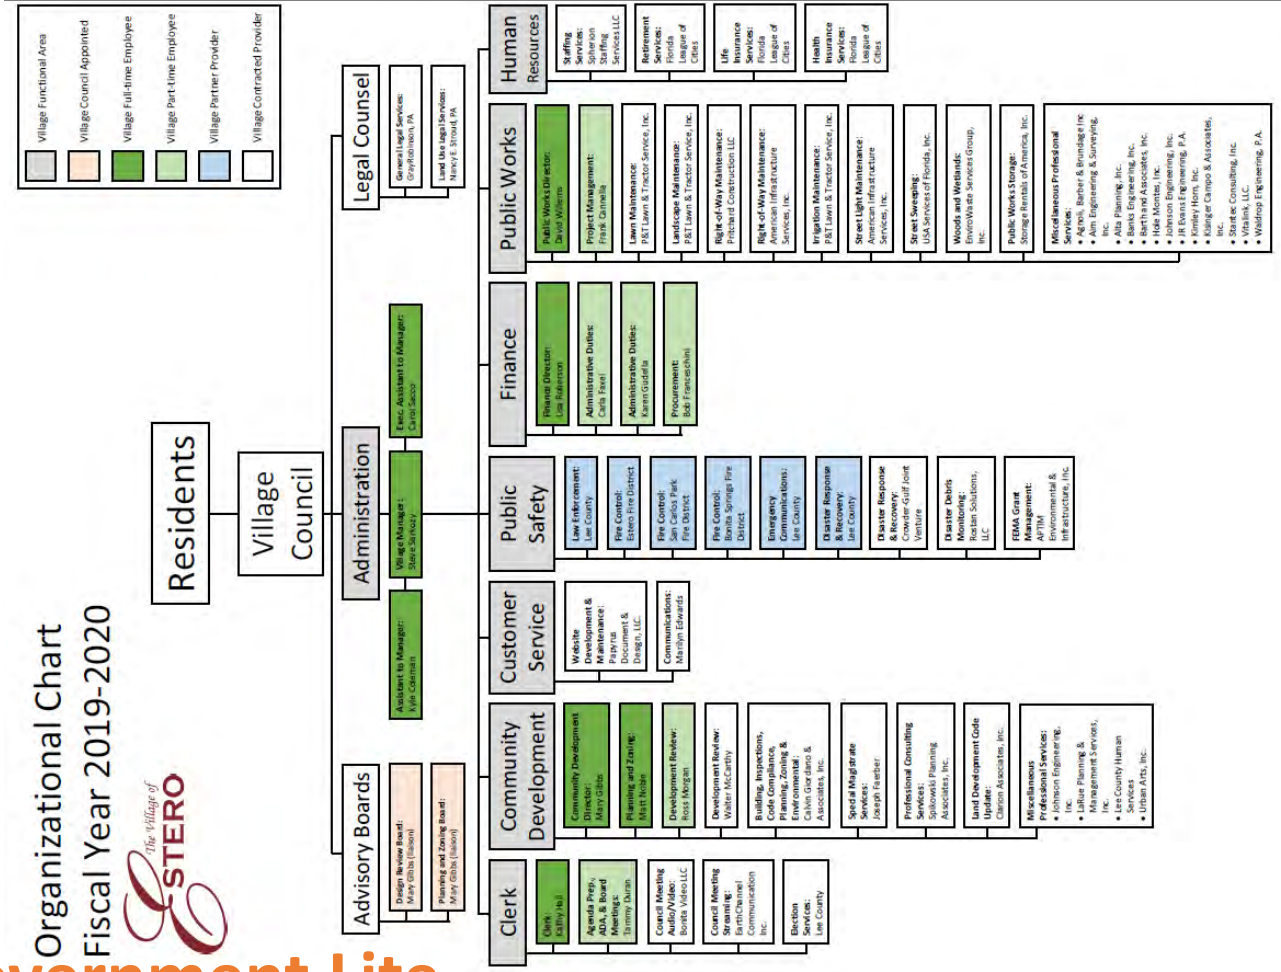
Organizational Chart
Fiscal Year 2019-2020

The Village of ESTERO

Village Functional Area
Village Council Appointed
Village Full-time Employee
Village Part-time Employee
Village Partner Provider
Village Contracted Provider

Residents

Village Council

Advisory Boards

Design Review Board: Mary Gibbs (liaison)

Planning and Zoning Board: Mary Gibbs (liaison)

Administration

Assistant to Manager: Kyle Coleman

Village Manager: Steve Sarkozy

Exec. Assistant to Manager: Carol Sacco

Legal Counsel

General Legal Services: GrayRobinson, PA

Land Use Legal Services: Nancy E. Stroud, PA

Clerk

Clerk: Kathy Hall

Agenda Prep, ADA, & Board Meetings: Tammy Duran

Council Meeting Audio/Video: Bonita Video LLC

Council Meeting Streaming: EarthChannel Communication Inc.

Election Services: Lee County

Community Development

Community Development Director: Mary Gibbs

Planning and Zoning: Matt Noble

Development Review: Ross Morgan

Development Review: Walter McCarthy

Building, Inspections, Code Compliance, Zoning, Planning & Environmental: Calvin Giordano & Associates, Inc.

Special Magistrate Services: Joseph Fearber

Professional Consulting Services: Spikowski Planning Associates, Inc.

Land Development Code Update: Clarion Associates, Inc.

Miscellaneous Professional Services:
• Johnson Engineering, Inc.
• LaRue Planning & Management Services, Inc.
• Lee County Human Services
• Urban Arts, Inc.

Customer Service

Website Development & Maintenance: Papyrus Document & Design, LLC.

Communications: Marilyn Edwards

Public Safety

Law Enforcement: Lee County

Fire Control: Estero Fire District

Fire Control: San Carlos Park Fire District

Fire Control: Bonita Springs Fire District

Emergency Communications: Lee County

Disaster Response & Recovery: Lee County

Disaster Response & Recovery: Crowder-Gulf Joint Venture

Disaster Debris Monitoring: Rostan Solutions, LLC

FEMA Grant Management: APTIM Environmental & Infrastructure, Inc.

Finance

Finance Director: Lisa Roberson

Administrative Duties: Carla Fazel

Administrative Duties: Karen Guidella

Procurement: Bob Franceschini

Public Works

Public Works Director: David Willems

Project Management: Frank Quinella

Lawn Maintenance: P&T Lawn & Tractor Service, Inc.

Landscape Maintenance: P&T Lawn & Tractor Service, Inc.

Right-of-Way Maintenance: Pritchard Construction LLC

Right-of-Way Maintenance: American Infrastructure Services, Inc.

Irrigation Maintenance: P&T Lawn & Tractor Service, Inc.

Street Light Maintenance: American Infrastructure Services, Inc.

Street Sweeping: USA Services of Florida, Inc.

Woods and Wetlands: EnviroWaste Services Group, Inc.

Public Works Storage: Storage Rentals of America, Inc.

Miscellaneous Professional Services:
• Agnoli, Barber & Brundage Inc
• Aim Engineering & Surveying, Inc.
• Alta Planning, Inc.
• Banks Engineering, Inc.
• Barthand Associates, Inc.
• Hole Montes, Inc.
• Johnson Engineering, Inc.
• JR Evans Engineering, P.A.
• Kimley Horn, Inc.
• Kisinger Campo & Associates, Inc.
• Stantec Consulting, Inc.
• Vitalink, LLC.
• Waldrop Engineering, P.A.

Human Resources

Staffing Services: Spherion Staffing Services LLC

Retirement Services: Florida League of Cities

Life Insurance Services: Florida League of Cities

Health Insurance Services: Florida League of Cities

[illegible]vernment Lite